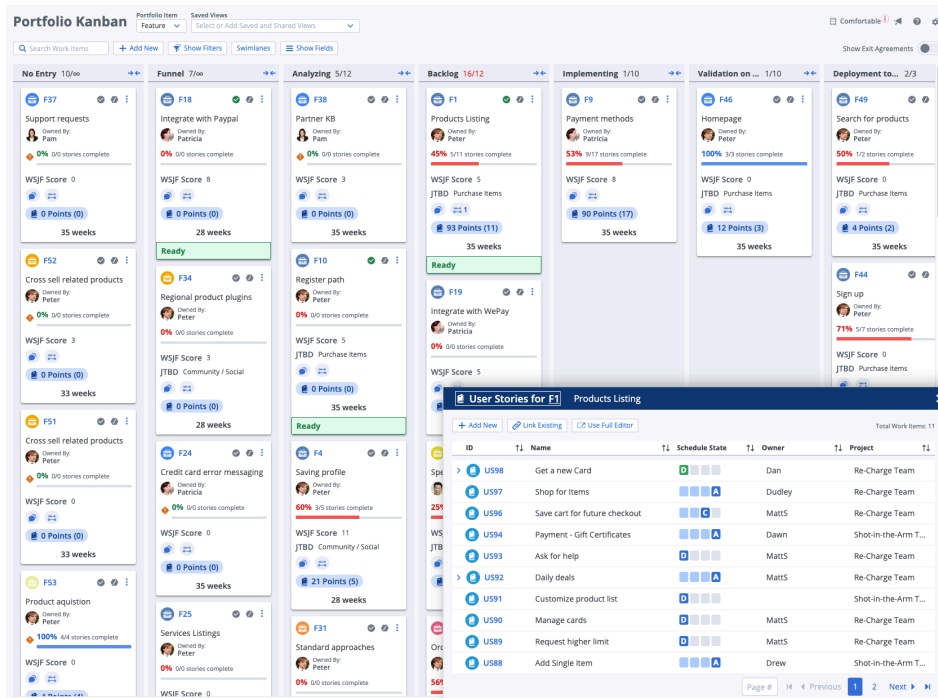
Portfolio Kanban

Portfolio Item
Feature

Saved Views
Select or Add Saved and Shared Views

Comfortable 1

Search Work Items
+ Add New
Show Filters
Swimlanes
Show Fields

Show Exit Agreements

No Entry 10/∞

F37
Support requests
Owned By:
Pam
0% 0/0 stories complete
WSJF Score 0
0 Points (0)
35 weeks

F52
Cross sell related products
Owned By:
Peter
0% 0/0 stories complete
WSJF Score 3
0 Points (0)
33 weeks

F51
Cross sell related products
Owned By:
Peter
0% 0/0 stories complete
WSJF Score 0
0 Points (0)
33 weeks

F53
Product aquistion
Owned By:
Peter
100% 4/4 stories complete
WSJF Score 0

Funnel 7/∞

F18
Integrate with Paypal
Owned By:
Patricia
0% 0/0 stories complete
WSJF Score 8
0 Points (0)
28 weeks
Ready

F34
Regional product plugins
Owned By:
Peter
0% 0/0 stories complete
WSJF Score 3
JTBD Community / Social
0 Points (0)
28 weeks

F24
Credit card error messaging
Owned By:
Patricia
0% 0/0 stories complete
WSJF Score 0
0 Points (0)
35 weeks

F25
Services Listings
Owned By:
Patricia
WSJF Score 0

Analyzing 5/12

F38
Partner KB
Owned By:
Peter
0% 0/0 stories complete
WSJF Score 3
0 Points (0)
35 weeks

F10
Register path
Owned By:
Peter
0% 0/0 stories complete
WSJF Score 5
JTBD Purchase Items
0 Points (0)
35 weeks
Ready

F4
Saving profile
Owned By:
Peter
60% 3/5 stories complete
WSJF Score 11
JTBD Community / Social
21 Points (5)
28 weeks

F31
Standard approaches
Owned By:
Peter

Backlog 16/12

F1
Products Listing
Owned By:
Peter
45% 5/11 stories complete
WSJF Score 5
JTBD Purchase Items
1
93 Points (11)
35 weeks
Ready

F19
Integrate with WePay
Owned By:
Patricia
0% 0/0 stories complete
WSJF Score 5

Implementing 1/10

F9
Payment methods
Owned By:
Patricia
53% 9/17 stories complete
WSJF Score 8
90 Points (17)
35 weeks

Validation on ... 1/10

F46
Homepage
Owned By:
Peter
100% 3/3 stories complete
WSJF Score 0
JTBD Purchase Items
12 Points (3)
35 weeks

Deployment to... 2/3

F49
Search for products
Owned By:
Peter
50% 1/2 stories complete
WSJF Score 0
JTBD Purchase Items
4 Points (2)
35 weeks

F44
Sign up
Owned By:
Peter
71% 5/7 stories complete
WSJF Score 0
JTBD Purchase Items

User Stories for F1 Products Listing

+ Add New
Link Existing
Use Full Editor
Total Work Items: 11

| ID | Name | Schedule State | Owner | Project |
|---|---|---|---|---|
| US98 | Get a new Card | D | Dan | Re-Charge Team |
| US97 | Shop for Items | A | Dudley | Re-Charge Team |
| US96 | Save cart for future checkout | C | MattS | Re-Charge Team |
| US94 | Payment - Gift Certificates | A | Dawn | Shot-in-the-Arm T... |
| US93 | Ask for help | D | MattS | Re-Charge Team |
| US92 | Daily deals | A | MattS | Re-Charge Team |
| US91 | Customize product list | D | | Shot-in-the-Arm T... |
| US90 | Manage cards | D | MattS | Re-Charge Team |
| US89 | Request higher limit | D | MattS | Re-Charge Team |
| US88 | Add Single Item | D | Drew | Shot-in-the-Arm T... |

Page # | Previous 1 2 Next